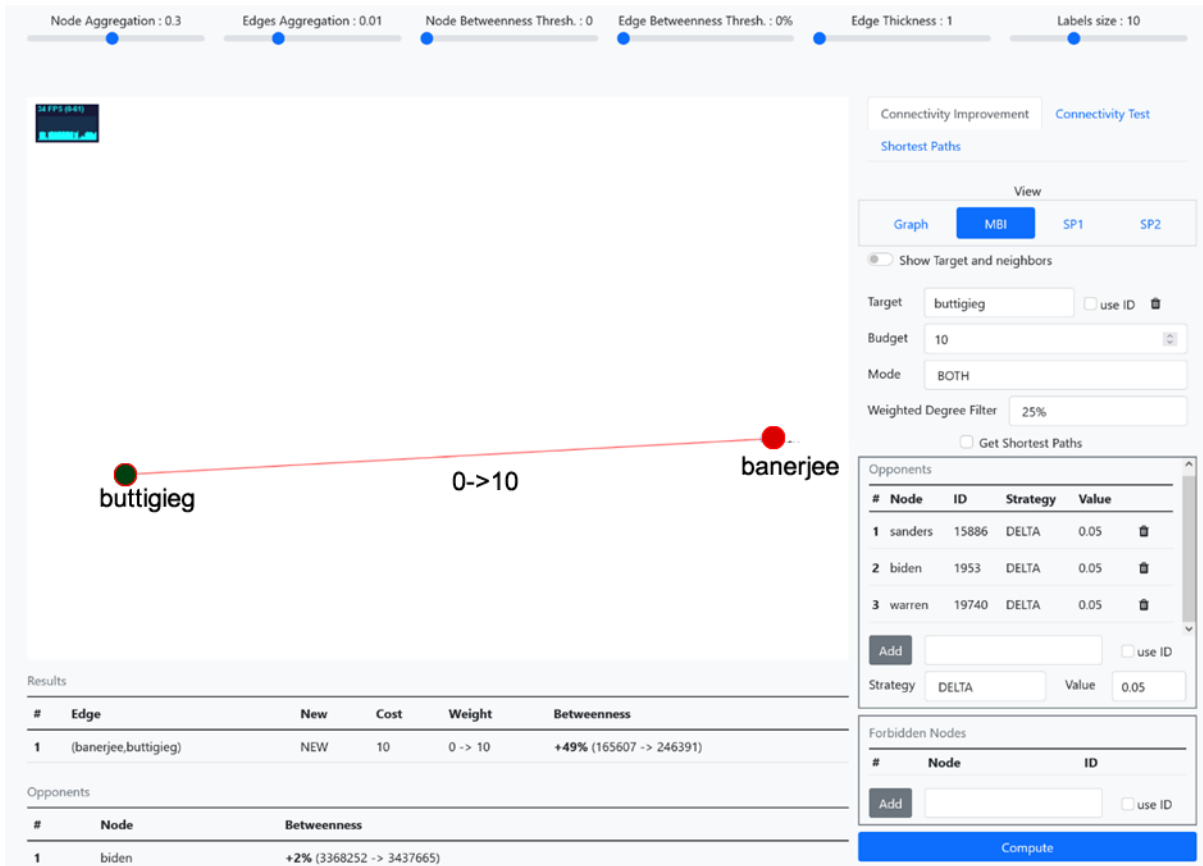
Node Aggregation : 0.3
Edges Aggregation : 0.01
Node Betweenness Thresh. : 0
Edge Betweenness Thresh. : 0%
Edge Thickness : 1
Labels size : 10

34 FPS (0-61)

buttigieg
0->10
banerjee

Connectivity Improvement
Connectivity Test
Shortest Paths

View
Graph
MBI
SP1
SP2

Show Target and neighbors

Target buttigieg
use ID

Budget 10

Mode BOTH

Weighted Degree Filter 25%

Get Shortest Paths

Opponents

| # | Node | ID | Strategy | Value |
|---|---|---|---|---|
| 1 | sanders | 15886 | DELTA | 0.05 |
| 2 | biden | 1953 | DELTA | 0.05 |
| 3 | warren | 19740 | DELTA | 0.05 |

Add
use ID

Strategy DELTA
Value 0.05

Forbidden Nodes

| # | Node | ID |
|---|---|---|

Add
use ID

Compute

Results

| # | Edge | New | Cost | Weight | Betweenness |
|---|---|---|---|---|---|
| 1 | (banerjee,buttigieg) | NEW | 10 | 0 -> 10 | +49% (165607 -> 246391) |

Opponents

| # | Node | Betweenness |
|---|---|---|
| 1 | biden | +2% (3368252 -> 3437665) |